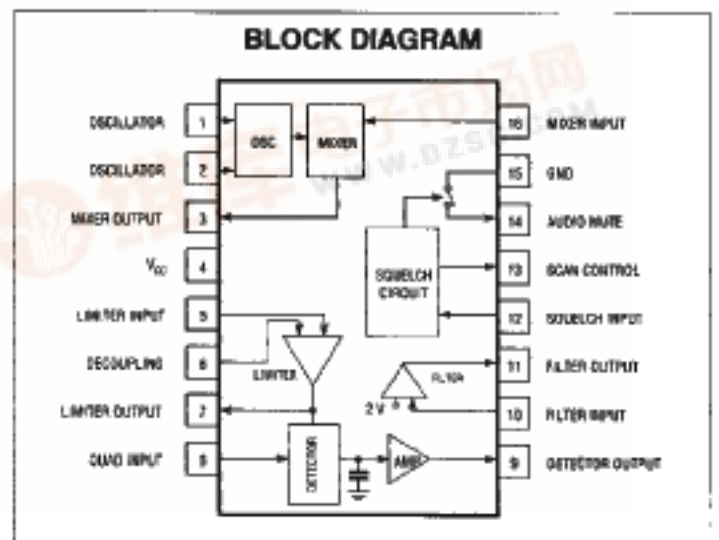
BLOCK DIAGRAM

OSCILLATOR 1
OSCILLATOR 2
MIXER OUTPUT 3
$V_{CC}$ 4
LIMITER INPUT 5
DECOUPLING 6
LIMITER OUTPUT 7
QUAD INPUT 8

OSC
MIXER
SQUELCH CIRCUIT
LIMITER
FILTER
2 V
DETECTOR
AMP

16 MIXER INPUT
15 GND
14 AUDIO MUTE
13 SCAN CONTROL
12 SQUELCH INPUT
11 FILTER OUTPUT
10 FILTER INPUT
9 DETECTOR OUTPUT

www.dzsc.com